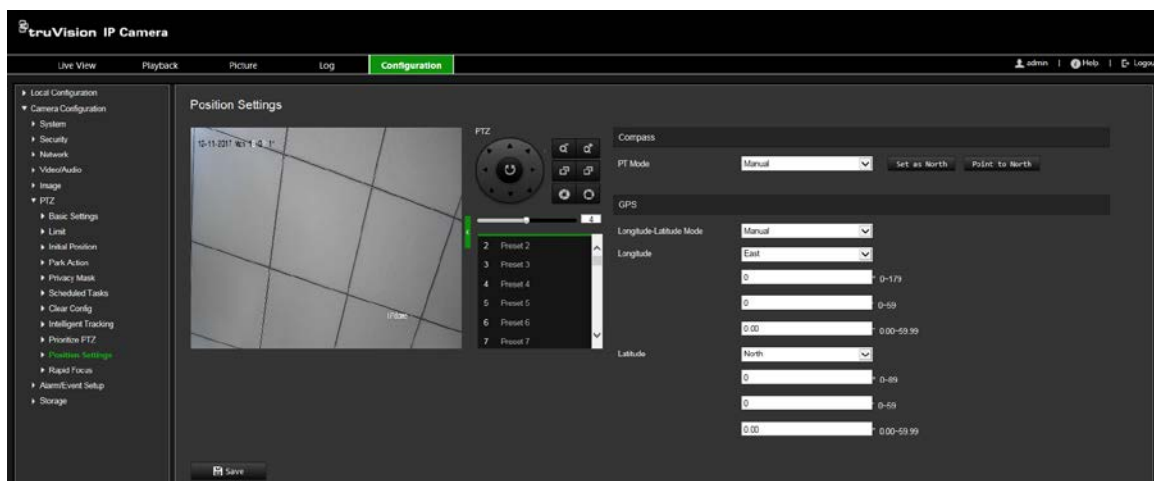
truVision IP Camera

Live View Playback Picture Log Configuration

admin | Help | Logou

▸ Local Configuration
▾ Camera Configuration
▸ System
▸ Security
▸ Network
▸ Video/Audio
▸ Image
▾ PTZ
▸ Basic Settings
▸ Limit
▸ Initial Position
▸ Park Action
▸ Privacy Mask
▸ Scheduled Tasks
▸ Clear Config
▸ Intelligent Tracking
▸ Prioritize PTZ
▸ Position Settings
▸ Rapid Focus
▸ Alarm/Event Setup
▸ Storage

Position Settings

10-11-2017 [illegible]

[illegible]

PTZ

4

2 Preset 2
3 Preset 3
4 Preset 4
5 Preset 5
6 Preset 6
7 Preset 7

Compass

PT Mode Manual Set as North Point to North

GPS

Longitude-Latitude Mode Manual

Longitude East

0 ° 0~179

0 ′ 0~59

0.00 ″ 0.00~59.99

Latitude North

0 ° 0~89

0 ′ 0~59

0.00 ″ 0.00~59.99

Save